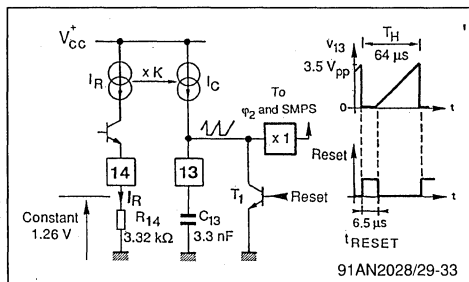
$V_{CC}^{+}$
$I_R$
x K
$I_C$
14
13
$I_R$
Constant 1.26 V
$R_{14}$
3.32 kΩ
$C_{13}$
3.3 nF
To $\varphi_2$ and SMPS
x 1
$T_1$
Reset
$T_H$
$v_{13}$
64 µs
3.5 $V_{pp}$
0
t
Reset
t
6.5 µs
$t_{RESET}$
91AN2028/29-33